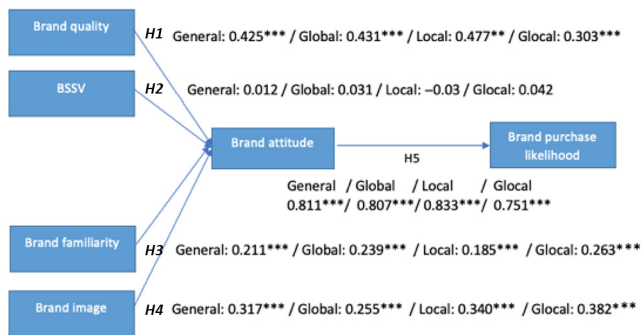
Brand quality

H1 General: 0.425*** / Global: 0.431*** / Local: 0.477** / Glocal: 0.303***

BSSV

H2 General: 0.012 / Global: 0.031 / Local: –0.03 / Glocal: 0.042

Brand attitude

H5

Brand purchase likelihood

General / Global / Local / Glocal
0.811***/ 0.807***/ 0.833***/ 0.751***

Brand familiarity

H3 General: 0.211*** / Global: 0.239*** / Local: 0.185*** / Glocal: 0.263***

Brand image

H4 General: 0.317*** / Global: 0.255*** / Local: 0.340*** / Glocal: 0.382***